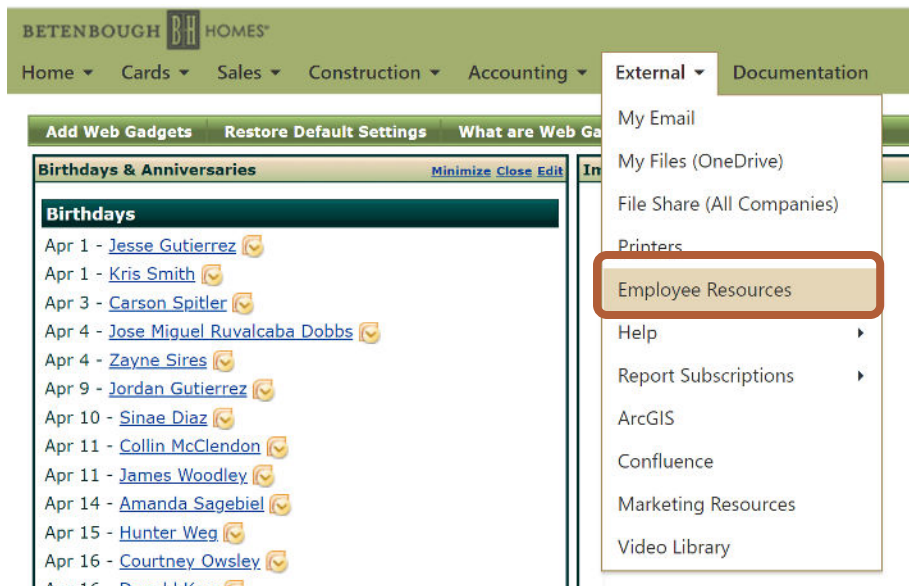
BETENBOUGH BH HOMES®

Home ▾ Cards ▾ Sales ▾ Construction ▾ Accounting ▾ External ▾ Documentation

Add Web Gadgets | Restore Default Settings | What are Web Ga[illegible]

Birthdays & Anniversaries Minimize Close Edit

Im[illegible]

Birthdays

Apr 1 - Jesse Gutierrez
Apr 1 - Kris Smith
Apr 3 - Carson Spitler
Apr 4 - Jose Miguel Ruvalcaba Dobbs
Apr 4 - Zayne Sires
Apr 9 - Jordan Gutierrez
Apr 10 - Sinae Diaz
Apr 11 - Collin McClendon
Apr 11 - James Woodley
Apr 14 - Amanda Sagebiel
Apr 15 - Hunter Weg
Apr 16 - Courtney Owsley
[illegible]

My Email
My Files (OneDrive)
File Share (All Companies)
Printers
Employee Resources
Help ▸
Report Subscriptions ▸
ArcGIS
Confluence
Marketing Resources
Video Library